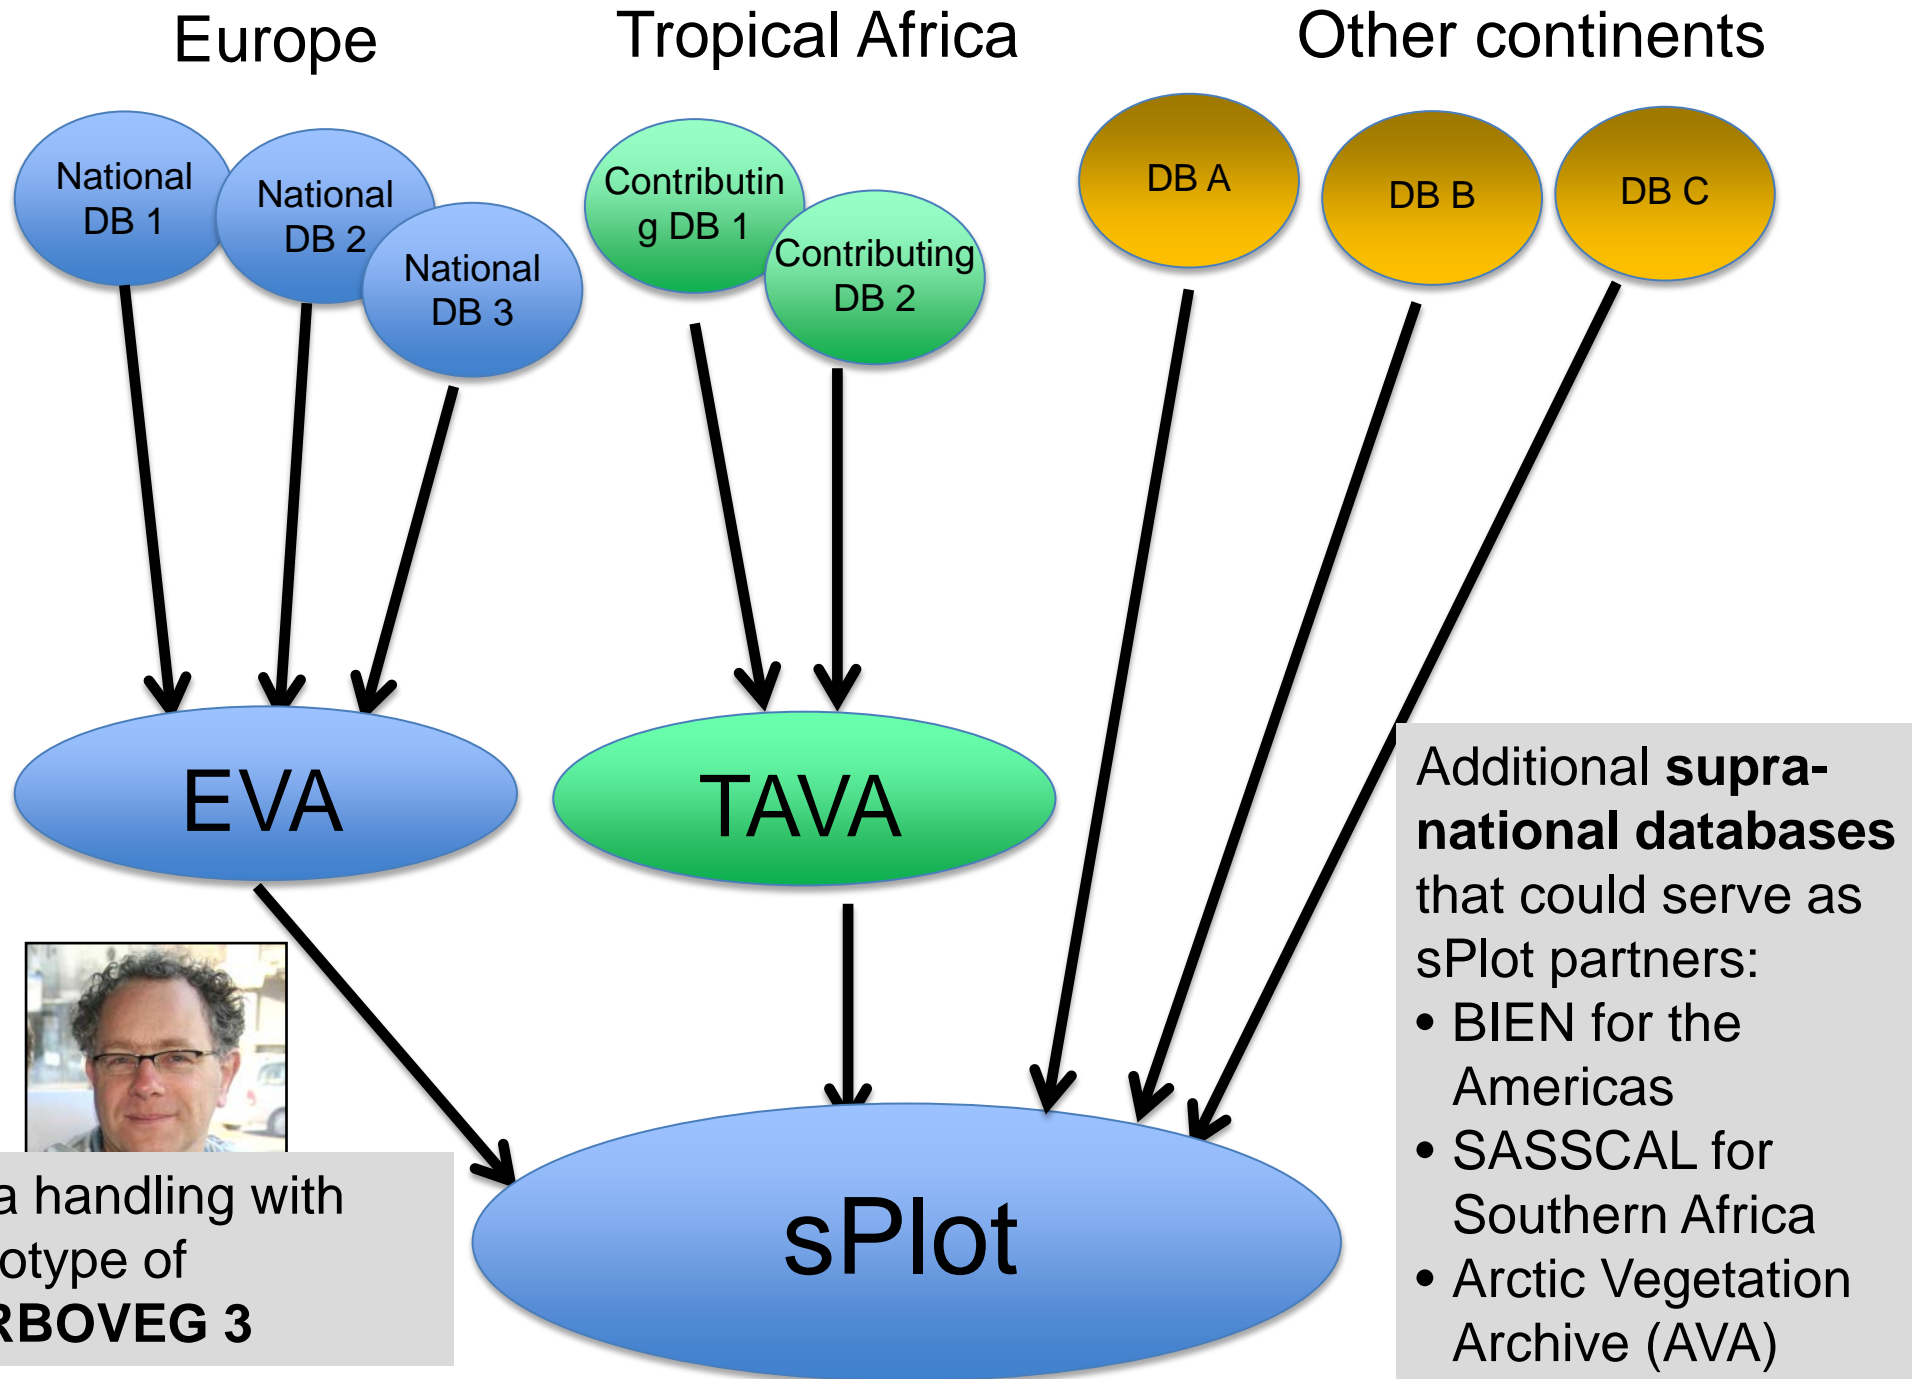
Europe

Tropical Africa

Other continents

National DB 1

National DB 2

National DB 3

Contributin g DB 1

Contributing DB 2

DB A

DB B

DB C

EVA

TAVA

sPlot

a handling with
otype of
RBOVEG 3

Additional **supra-national databases** that could serve as sPlot partners:
• BIEN for the Americas
• SASSCAL for Southern Africa
• Arctic Vegetation Archive (AVA)